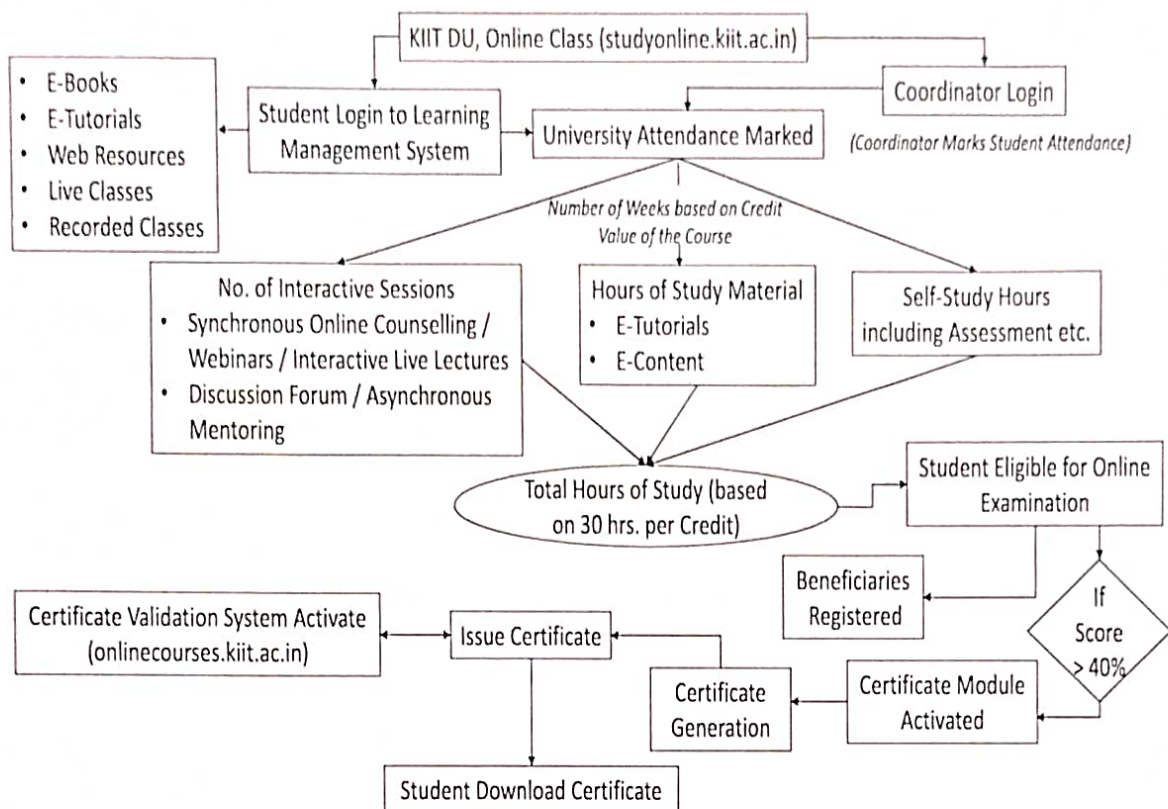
KIIT DU, Online Class (studyonline.kiit.ac.in)

• E-Books
• E-Tutorials
• Web Resources
• Live Classes
• Recorded Classes

Student Login to Learning Management System

University Attendance Marked

Coordinator Login

(Coordinator Marks Student Attendance)

Number of Weeks based on Credit Value of the Course

No. of Interactive Sessions
• Synchronous Online Counselling / Webinars / Interactive Live Lectures
• Discussion Forum / Asynchronous Mentoring

Hours of Study Material
• E-Tutorials
• E-Content

Self-Study Hours including Assessment etc.

Total Hours of Study (based on 30 hrs. per Credit)

Student Eligible for Online Examination

Beneficiaries Registered

If Score > 40%

Certificate Validation System Activate (onlinecourses.kiit.ac.in)

Issue Certificate

Certificate Generation

Certificate Module Activated

Student Download Certificate